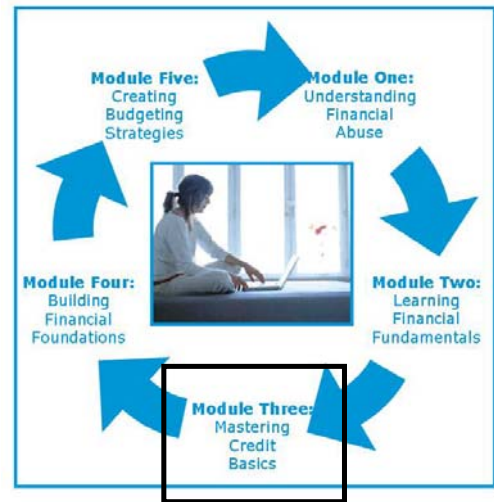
Module Five:
Creating
Budgeting
Strategies

Module One:
Understanding
Financial
Abuse

Module Two:
Learning
Financial
Fundamentals

Module Three:
Mastering
Credit
Basics

Module Four:
Building
Financial
Foundations